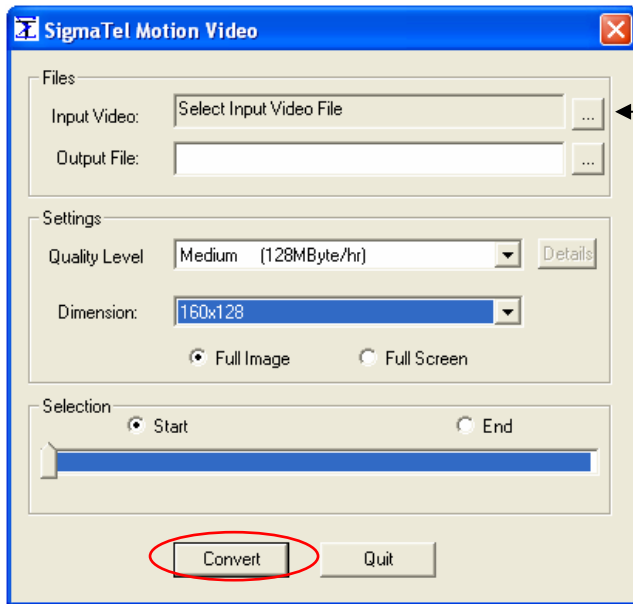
SigmaTel Motion Video

Files

Input Video: Select Input Video File ...

Output File: ...

Settings

Quality Level Medium (128MByte/hr) Details

Dimension: 160x128

Full Image Full Screen

Selection

Start End

Convert Quit